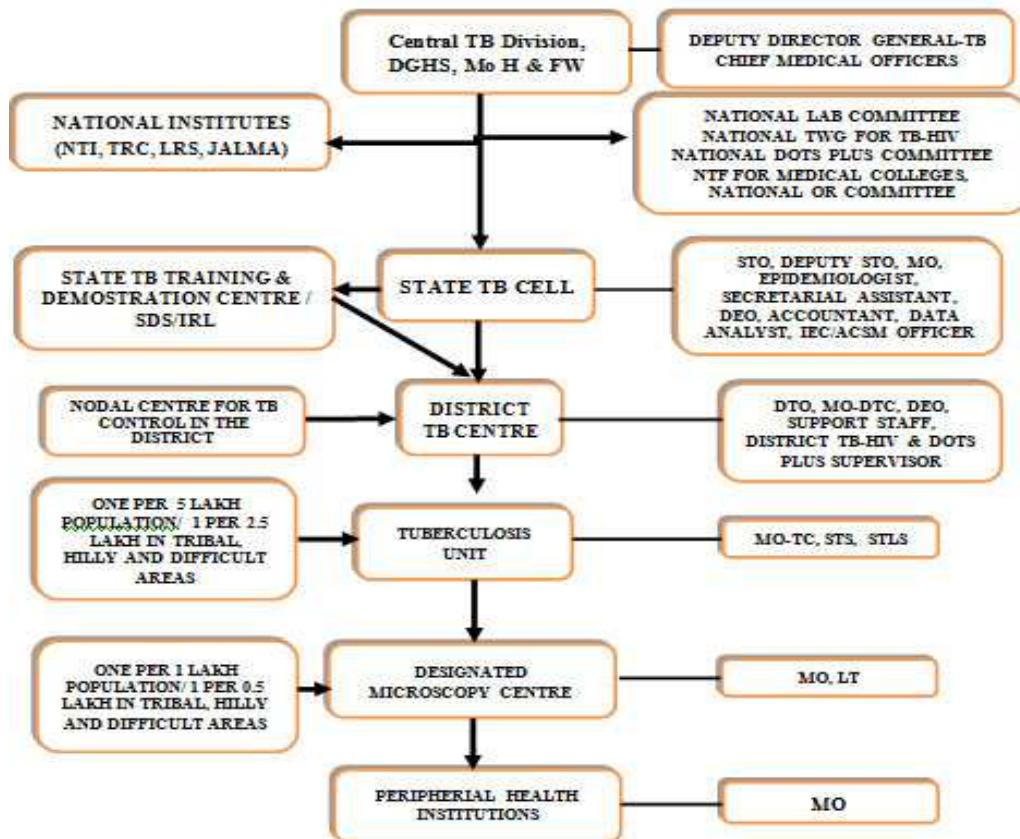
Central TB Division, DGHS, Mo H & FW

DEPUTY DIRECTOR GENERAL-TB
CHIEF MEDICAL OFFICERS

NATIONAL INSTITUTES (NTI, TRC, LRS, JALMA)

NATIONAL LAB COMMITTEE
NATIONAL TWG FOR TB-HIV
NATIONAL DOTS PLUS COMMITTEE
NTF FOR MEDICAL COLLEGES,
NATIONAL OR COMMITTEE

STATE TB TRAINING & DEMOSTRATION CENTRE / SDS/IRL

STATE TB CELL

STO, DEPUTY STO, MO, EPIDEMIOLOGIST, SECRETARIAL ASSISTANT, DEO, ACCOUNTANT, DATA ANALYST, IEC/ACSM OFFICER

NODAL CENTRE FOR TB CONTROL IN THE DISTRICT

DISTRICT TB CENTRE

DTO, MO-DTC, DEO, SUPPORT STAFF, DISTRICT TB-HIV & DOTS PLUS SUPERVISOR

ONE PER 5 LAKH POPULATION/ 1 PER 2.5 LAKH IN TRIBAL, HILLY AND DIFFICULT AREAS

TUBERCULOSIS UNIT

MO-TC, STS, STLS

ONE PER 1 LAKH POPULATION/ 1 PER 0.5 LAKH IN TRIBAL, HILLY AND DIFFICULT AREAS

DESIGNATED MICROSCOPY CENTRE

MO, LT

PERIPHERIAL HEALTH INSTITUTIONS

MO